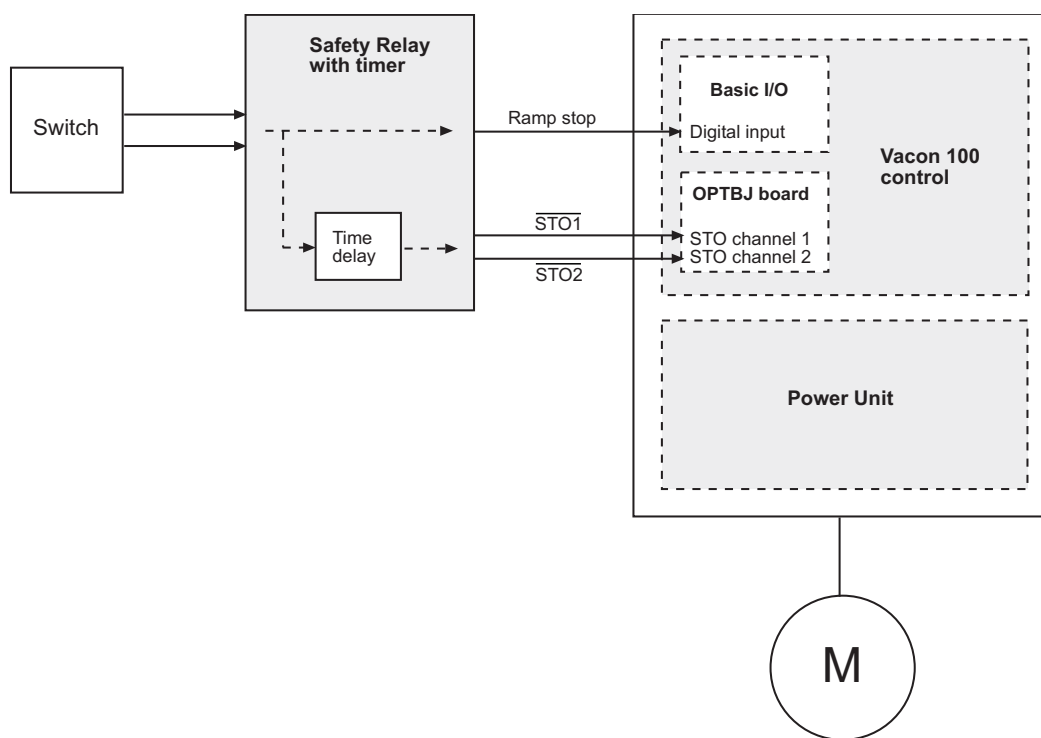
Switch

Safety Relay with timer

Time delay

Ramp stop

$\overline{\text{STO1}}$

$\overline{\text{STO2}}$

Basic I/O

Digital input

OPTBJ board

STO channel 1

STO channel 2

Vacon 100 control

Power Unit

M